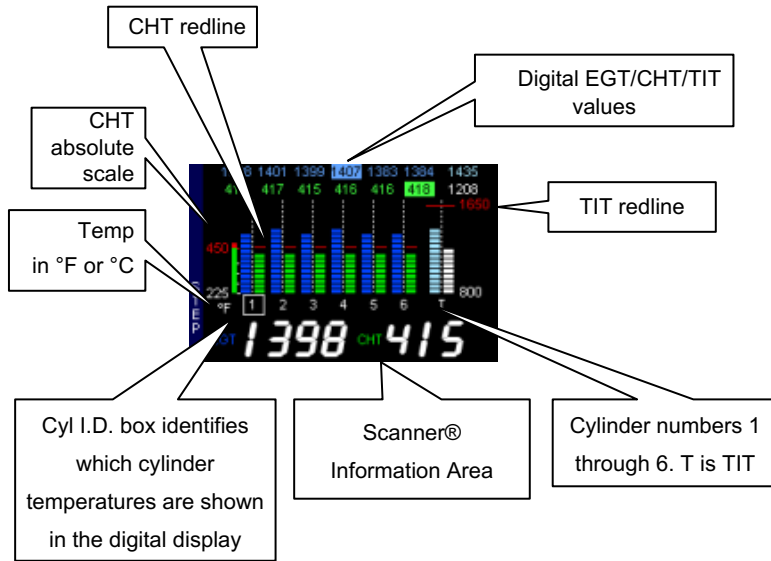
CHT redline

Digital EGT/CHT/TIT values

CHT absolute scale

TIT redline

Temp in °F or °C

1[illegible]8 1401 1399 1407 1383 1384 1435

41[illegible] 417 415 416 416 418 1208

1650

450

225

800

°F 1 2 3 4 5 6 T

STEP

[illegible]GT 1398 CHT 415

Cyl I.D. box identifies which cylinder temperatures are shown in the digital display

Scanner® Information Area

Cylinder numbers 1 through 6. T is TIT